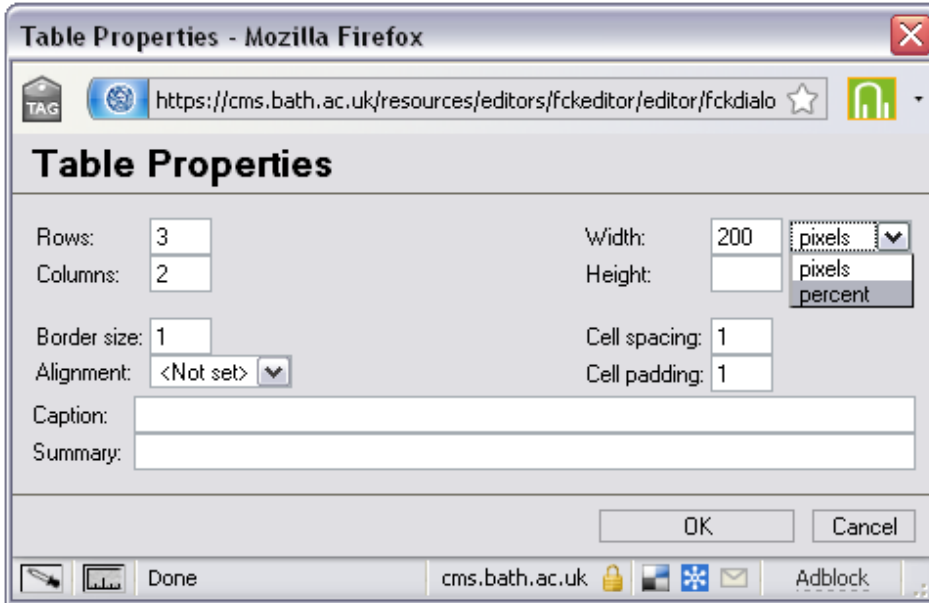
Table Properties - Mozilla Firefox

TAG https://cms.bath.ac.uk/resources/editors/fckeditor/editor/fckdialo

Table Properties

Rows: 3
Columns: 2

Width: 200 pixels
Height:
pixels
percent

Border size: 1
Alignment: <Not set>

Cell spacing: 1
Cell padding: 1

Caption:
Summary:

OK
Cancel

Done
cms.bath.ac.uk
Adblock